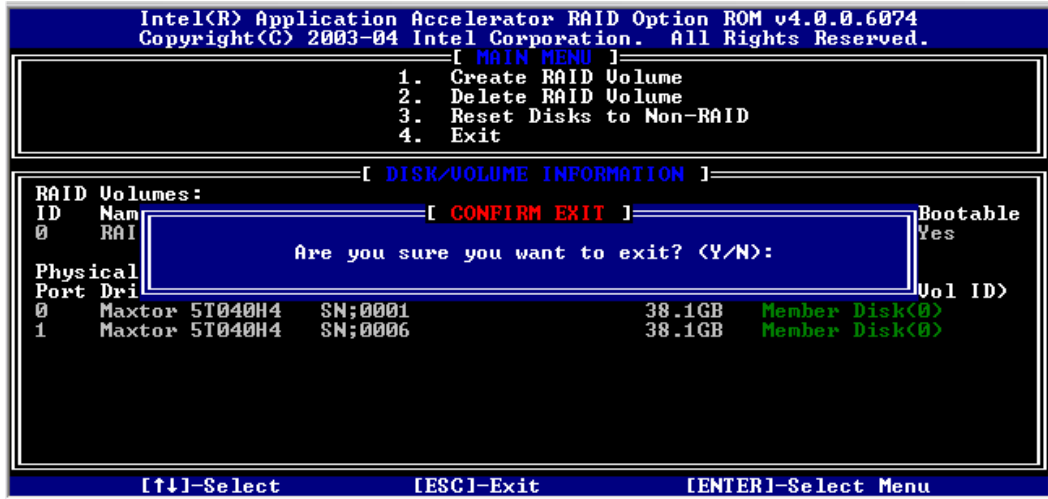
Intel(R) Application Accelerator RAID Option ROM v4.0.0.6074
Copyright(C) 2003-04 Intel Corporation. All Rights Reserved.

[ MAIN MENU ]
1. Create RAID Volume
2. Delete RAID Volume
3. Reset Disks to Non-RAID
4. Exit

[ DISK/VOLUME INFORMATION ]

RAID Volumes:
ID Nam Bootable
0 RAI Yes

[ CONFIRM EXIT ]
Are you sure you want to exit? (Y/N):

Physical
Port Dri Vol ID)
0 Maxtor 5T040H4 SN;0001 38.1GB Member Disk(0)
1 Maxtor 5T040H4 SN;0006 38.1GB Member Disk(0)

[↑↓]-Select [ESC]-Exit [ENTER]-Select Menu